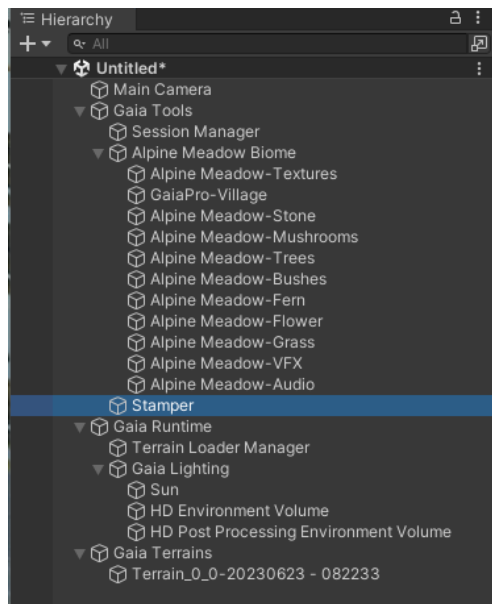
Hierarchy

+▾ All

Untitled*
Main Camera
Gaia Tools
Session Manager
Alpine Meadow Biome
Alpine Meadow-Textures
GaiaPro-Village
Alpine Meadow-Stone
Alpine Meadow-Mushrooms
Alpine Meadow-Trees
Alpine Meadow-Bushes
Alpine Meadow-Fern
Alpine Meadow-Flower
Alpine Meadow-Grass
Alpine Meadow-VFX
Alpine Meadow-Audio
Stamper
Gaia Runtime
Terrain Loader Manager
Gaia Lighting
Sun
HD Environment Volume
HD Post Processing Environment Volume
Gaia Terrains
Terrain_0_0-20230623 - 082233